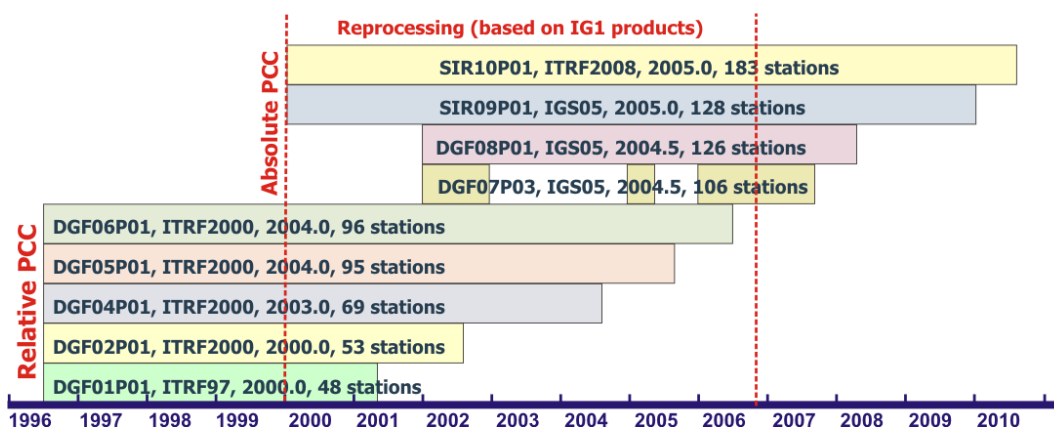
Reprocessing (based on IG1 products)

Absolute PCC

SIR10P01, ITRF2008, 2005.0, 183 stations

SIR09P01, IGS05, 2005.0, 128 stations

DGF08P01, IGS05, 2004.5, 126 stations

DGF07P03, IGS05, 2004.5, 106 stations

Relative PCC

DGF06P01, ITRF2000, 2004.0, 96 stations

DGF05P01, ITRF2000, 2004.0, 95 stations

DGF04P01, ITRF2000, 2003.0, 69 stations

DGF02P01, ITRF2000, 2000.0, 53 stations

DGF01P01, ITRF97, 2000.0, 48 stations

1996 1997 1998 1999 2000 2001 2002 2003 2004 2005 2006 2007 2008 2009 2010